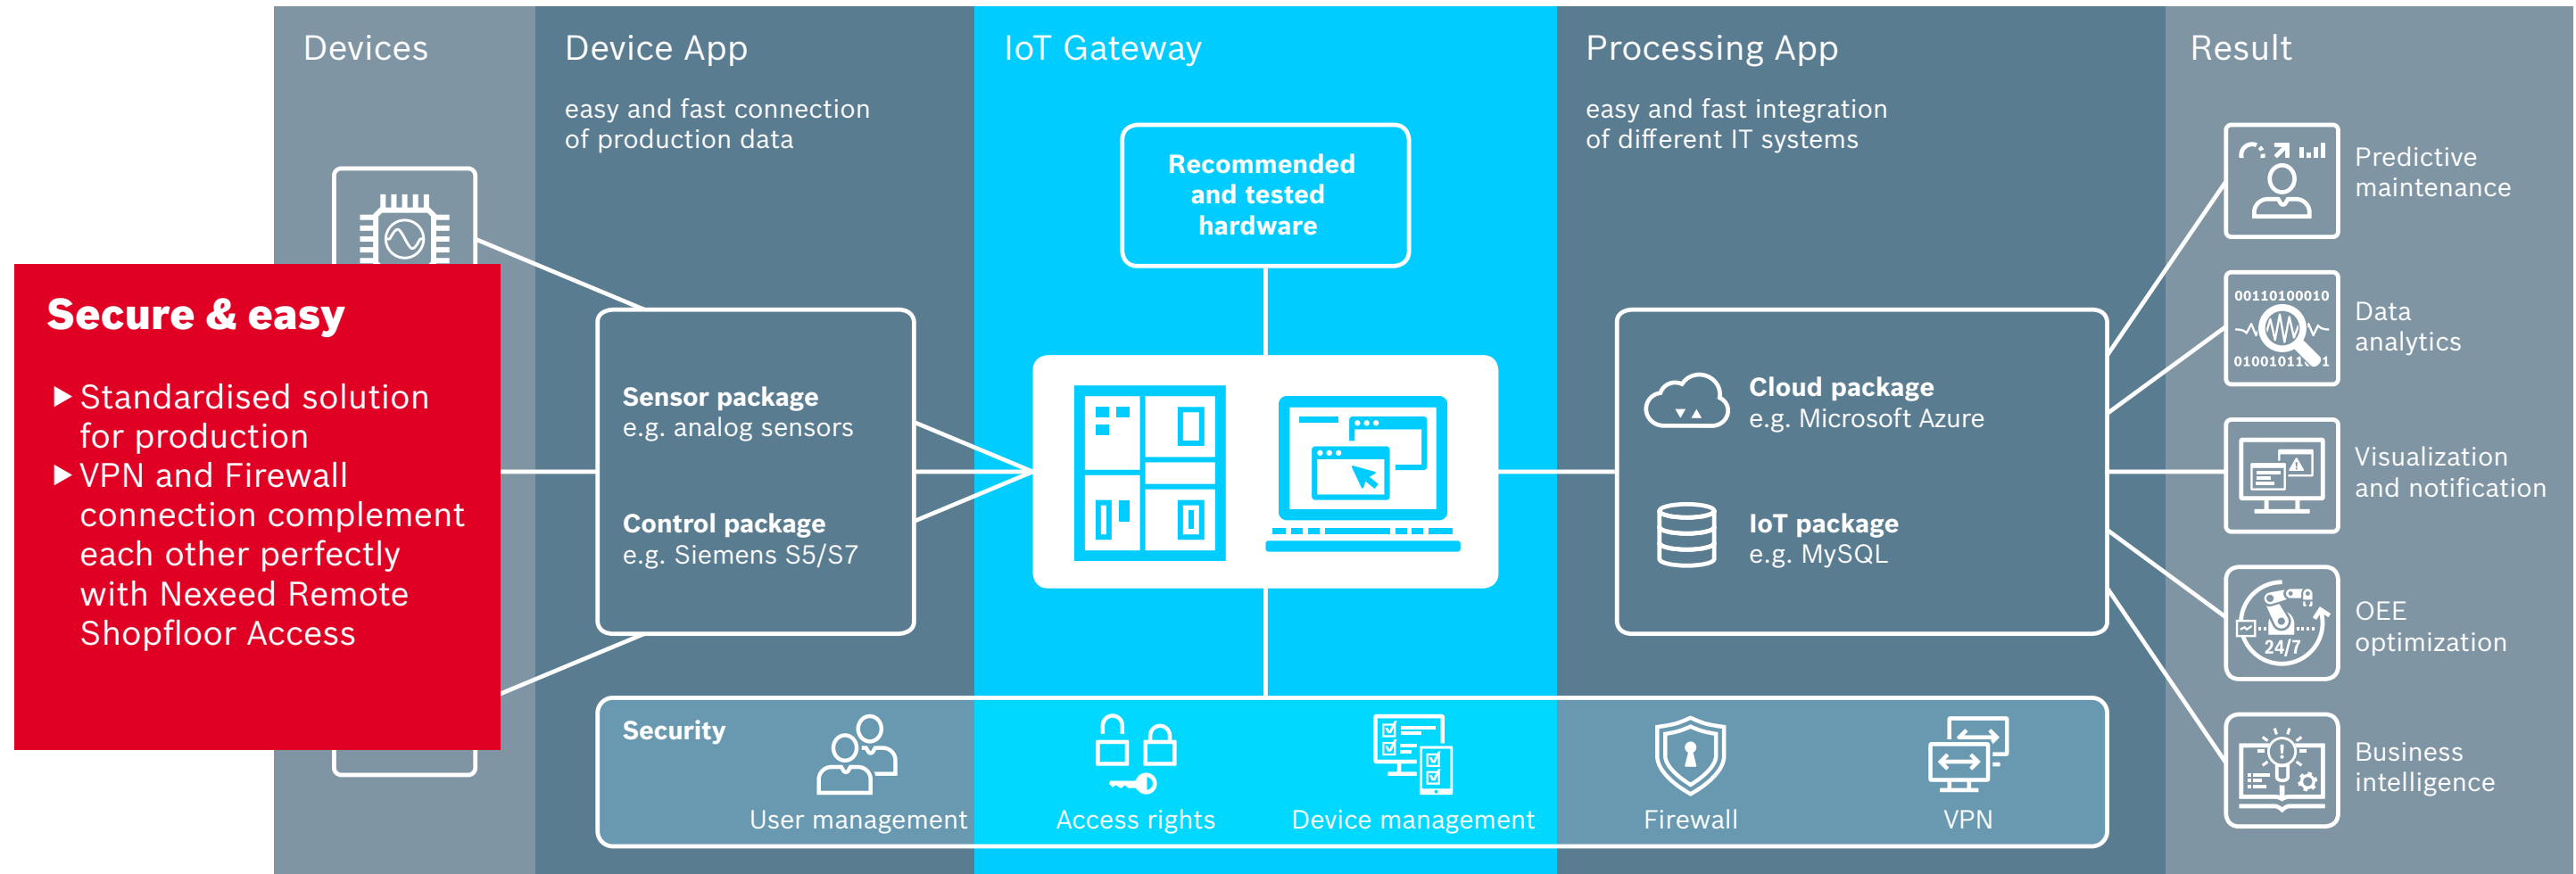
Devices

Device App

easy and fast connection of production data

IoT Gateway

Processing App

easy and fast integration of different IT systems

Result

Secure & easy

▶ Standardised solution for production
▶ VPN and Firewall connection complement each other perfectly with Nexeed Remote Shopfloor Access

Recommended and tested hardware

Sensor package
e.g. analog sensors

Control package
e.g. Siemens S5/S7

Cloud package
e.g. Microsoft Azure

IoT package
e.g. MySQL

Predictive maintenance

00110100010
01001011

Data analytics

Visualization and notification

24/7

OEE optimization

Business intelligence

Security

User management

Access rights

Device management

Firewall

VPN